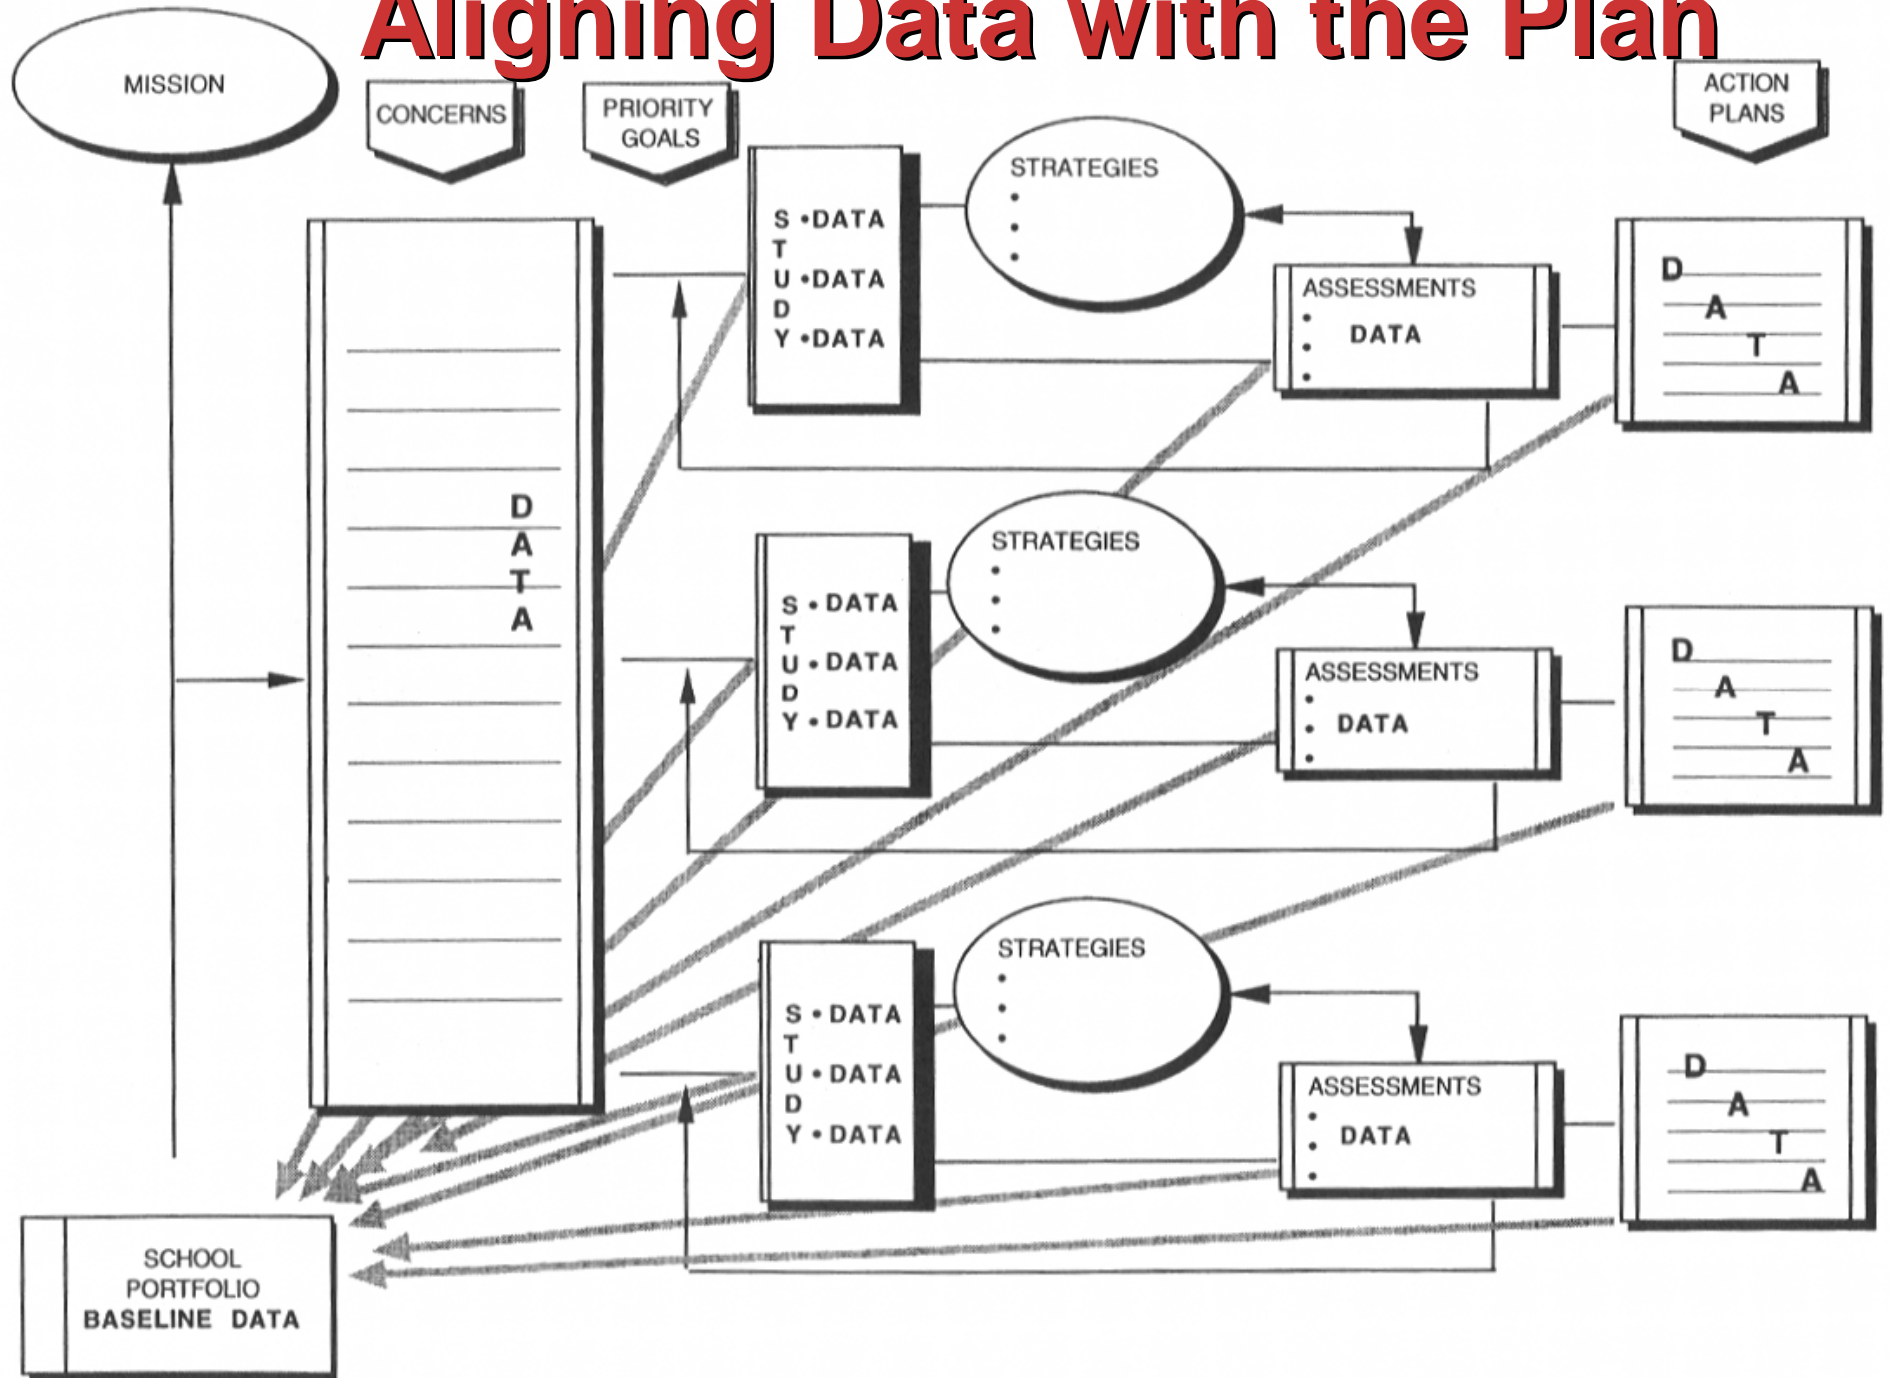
Aligning Data with the Plan

MISSION

CONCERNS

PRIORITY GOALS

ACTION PLANS

DATA

STUDY
• DATA
• DATA
• DATA

STRATEGIES
•
•
•

ASSESSMENTS
•
•
•
DATA

DATA

STUDY
• DATA
• DATA
• DATA

STRATEGIES
•
•
•

ASSESSMENTS
•
•
•
DATA

DATA

STUDY
• DATA
• DATA
• DATA

STRATEGIES
•
•
•

ASSESSMENTS
•
•
•
DATA

DATA

SCHOOL PORTFOLIO
BASELINE DATA